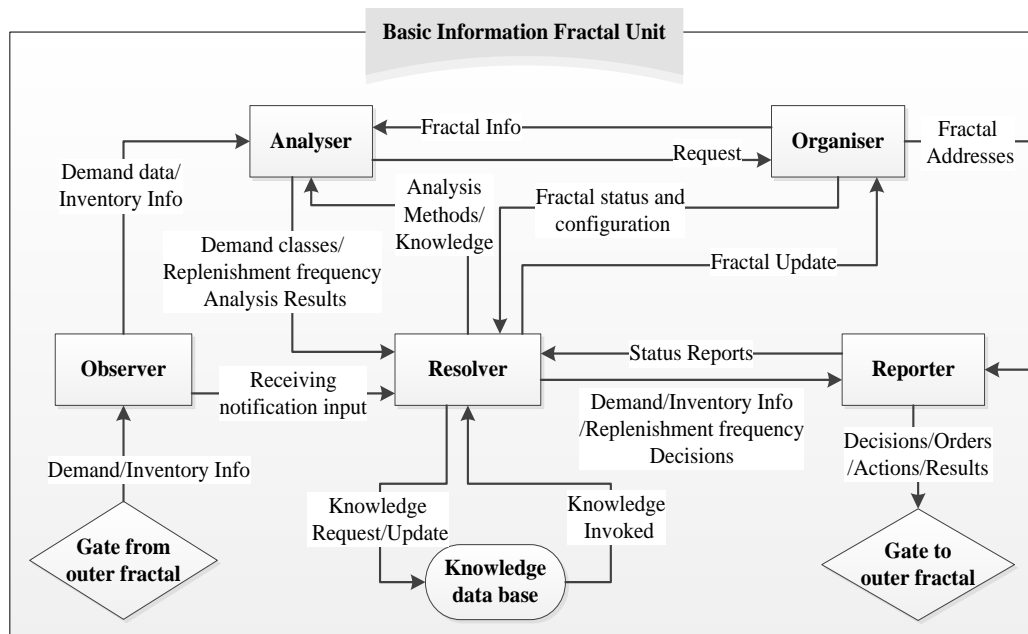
Basic Information Fractal Unit

Analyser

Fractal Info

Organiser

Fractal Addresses

Demand data/ Inventory Info

Request

Analysis Methods/ Knowledge

Fractal status and configuration

Demand classes/ Replenishment frequency Analysis Results

Fractal Update

Observer

Resolver

Status Reports

Reporter

Receiving notification input

Demand/Inventory Info /Replenishment frequency Decisions

Demand/Inventory Info

Decisions/Orders /Actions/Results

Knowledge Request/Update

Knowledge Invoked

Gate from outer fractal

Knowledge data base

Gate to outer fractal